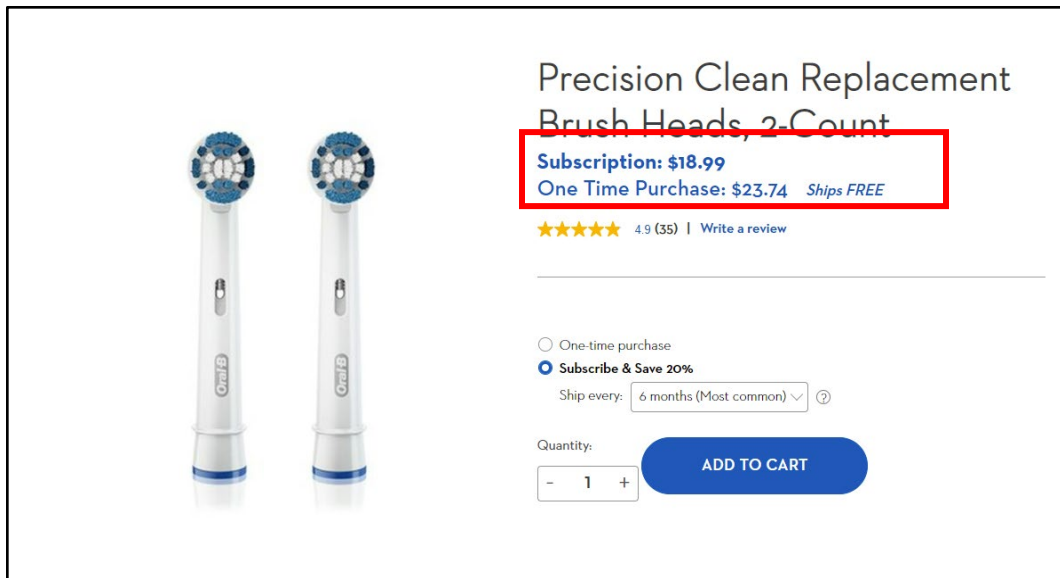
Oral-B

Oral-B

Precision Clean Replacement Brush Heads, 2-Count

Subscription: $18.99
One Time Purchase: $23.74 Ships FREE

4.9 (35) | Write a review

One-time purchase
Subscribe & Save 20%
Ship every: 6 months (Most common) ?

Quantity:
- 1 +

ADD TO CART